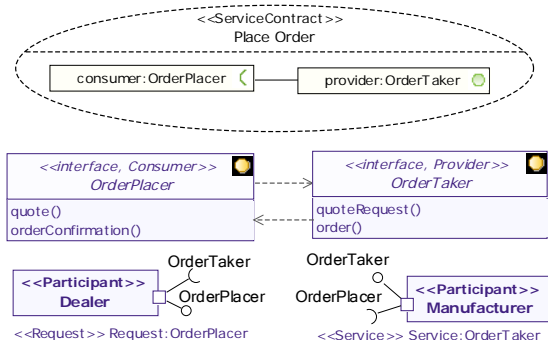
<<ServiceContract>>
Place Order

consumer:OrderPlacer

provider:OrderTaker

<<interface, Consumer>>
OrderPlacer

quote()
orderConfirmation()

<<interface, Provider>>
OrderTaker

quoteRequest()
order()

<<Participant>>
Dealer

OrderTaker

OrderPlacer

<<Request>> Request:OrderPlacer

OrderTaker

OrderPlacer

<<Participant>>
Manufacturer

<<Service>> Service:OrderTaker